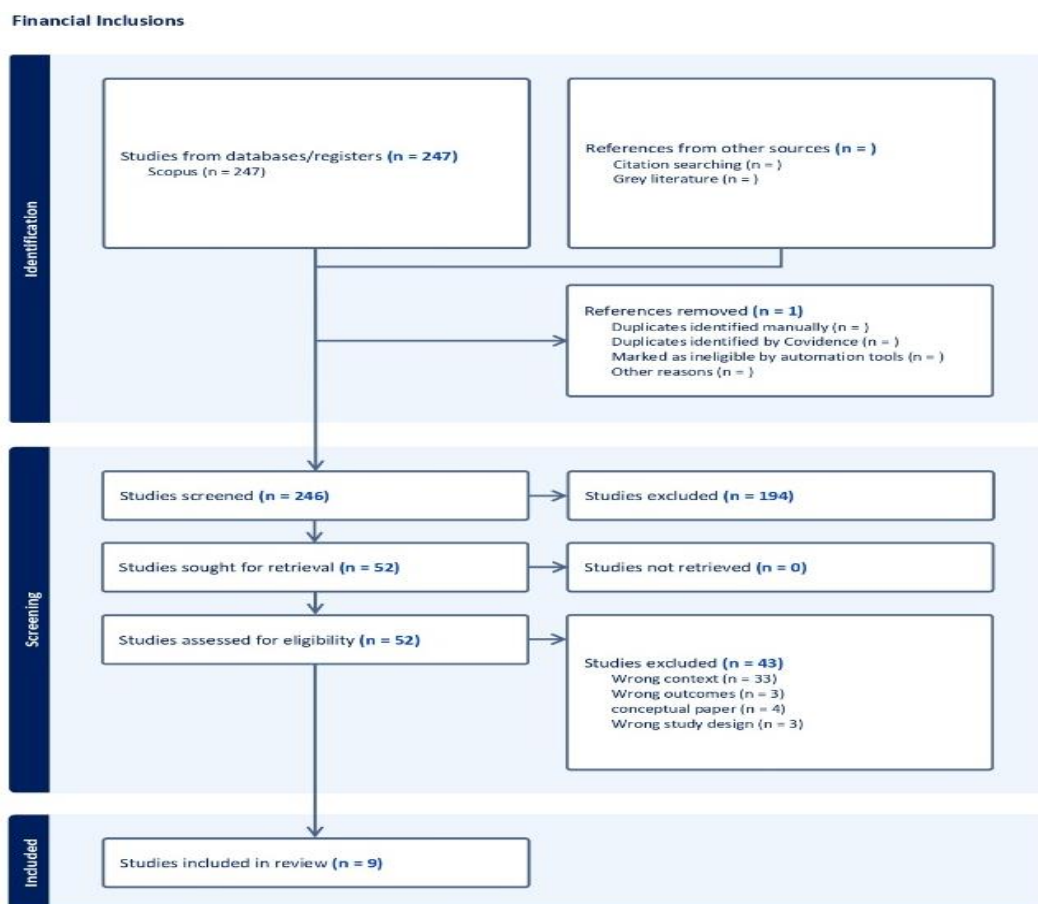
Financial Inclusions

Identification

Studies from databases/registers (n = 247)
Scopus (n = 247)

References from other sources (n = )
Citation searching (n = )
Grey literature (n = )

References removed (n = 1)
Duplicates identified manually (n = )
Duplicates identified by Covidence (n = )
Marked as ineligible by automation tools (n = )
Other reasons (n = )

Screening

Studies screened (n = 246)

Studies excluded (n = 194)

Studies sought for retrieval (n = 52)

Studies not retrieved (n = 0)

Studies assessed for eligibility (n = 52)

Studies excluded (n = 43)
Wrong context (n = 33)
Wrong outcomes (n = 3)
conceptual paper (n = 4)
Wrong study design (n = 3)

Included

Studies included in review (n = 9)